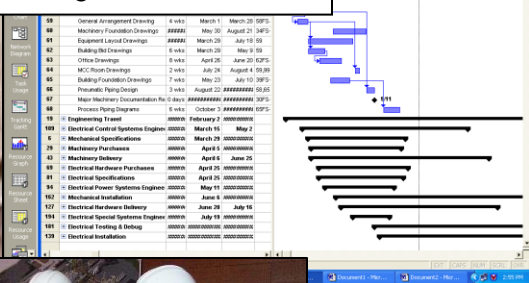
| 59 | General Arrangement Drawing | 4 wks | March 1 | March 28 | 58FS- |
|---|---|---|---|---|---|
| 60 | Machinery Foundation Drawings | ##### | May 30 | August 21 | 34FS- |
| 61 | Equipment Layout Drawings | 4 wks | March 29 | July 18 | 59 |
| 62 | Building Bld Drawings | 6 wks | March 29 | May 9 | 59 |
| 63 | Office Drawings | 8 wks | April 26 | June 20 | 62FS- |
| 64 | MCC Room Drawings | 2 wks | July 24 | August 4 | 59,89 |
| 65 | Building Foundation Drawings | 2 wks | May 30 | July 10 | 39FS- |
| 66 | Pneumatic Piping Design | 3 wks | August 22 | ######### | 58,65 |
| 67 | Major Machinery Documentation Re | 0 days | ######### | ######### | 30FS- |
| 68 | Process Piping Diagrams | 6 wks | October 3 | ######### | 60FS- |
| 19 | Engineering Travel | ##### | February 2 | ######### | |
| 100 | Electrical Control Systems Engine | ##### | March 15 | May 2 | |
| 21 | Mechanical Specifications | ##### | March 29 | ######### | |
| 25 | Machinery Purchases | ##### | April 5 | ######### | |
| 43 | Machinery Delivery | ##### | April 6 | June 25 | |
| 69 | Electrical Hardware Purchases | ##### | April 25 | ######### | |
| 85 | Electrical Specifications | ##### | April 25 | ######### | |
| 84 | Electrical Power Systems Engineer | ##### | May 11 | ######### | |
| 162 | Mechanical Installation | ##### | June 6 | ######### | |
| 127 | Electrical Hardware Delivery | ##### | June 20 | July 16 | |
| 194 | Electrical Special Systems Enginee | ##### | July 19 | ######### | |
| 181 | Electrical Testing & Debug | ##### | ######### | ######### | |
| 139 | Electrical Installation | ##### | ######### | ######### | |

Network Diagram
Task Usage
Tracking Gantt
Resource Graph
Resource Sheet
Resource Usage

8/11

EXT CAPS NUM SCRL OVR
Document1 - Micr...
Document2 - Micr...
2:55 PM